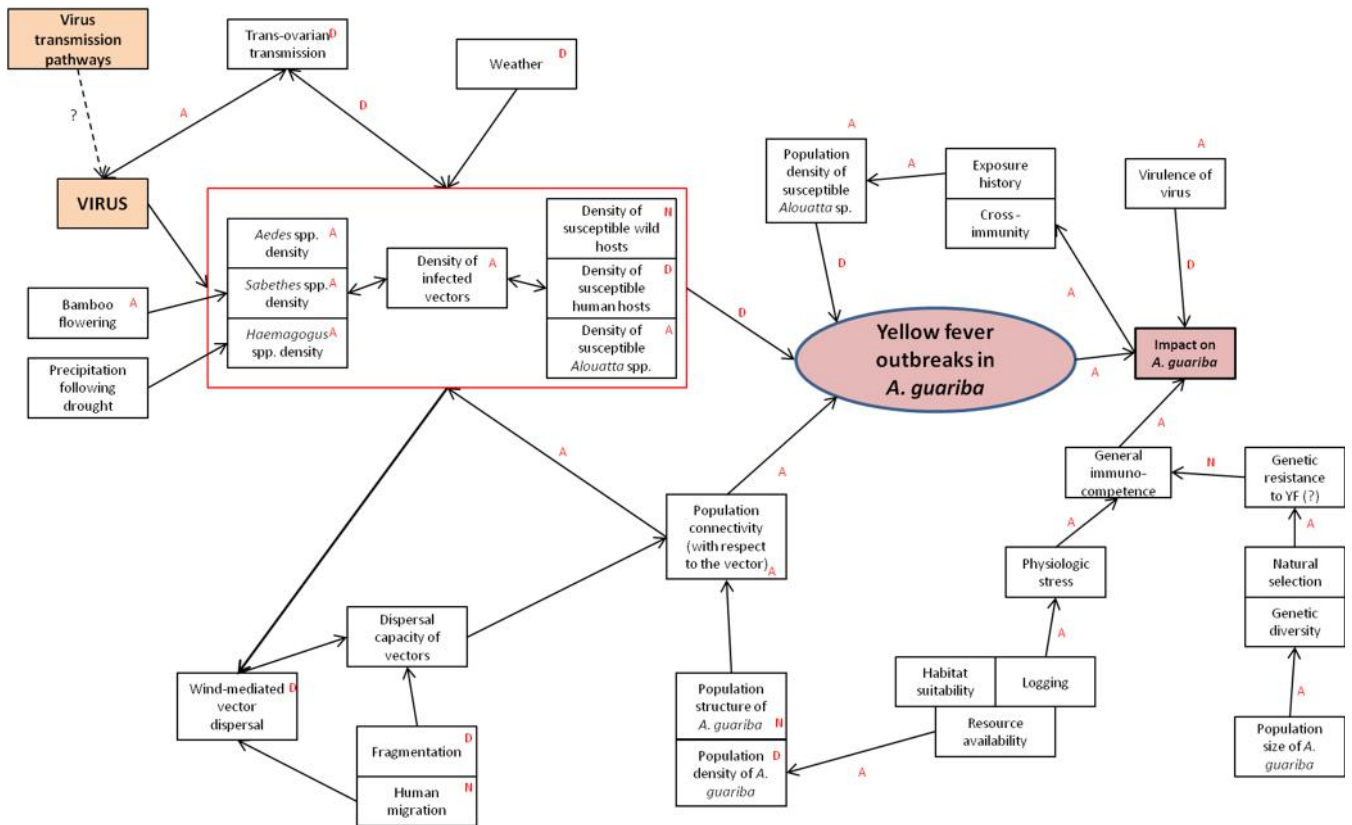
Virus transmission pathways

?

VIRUS

Trans-ovarian transmission D

A

D

Weather D

Aedes spp. density A

Sabethes spp. density A

Haemagogus spp. density A

Density of infected vectors A

Density of susceptible wild hosts N

Density of susceptible human hosts D

Density of susceptible Alouatta spp. A

Bamboo flowering A

Precipitation following drought

A

Population density of susceptible Alouatta sp.

A

Exposure history

Cross - immunity

A

Virulence of virus

D

D

D

A

Yellow fever outbreaks in A. guariba

A

Impact on A. guariba

A

General immuno-competence

N

Genetic resistance to YF (?)

A

A

Population connectivity (with respect to the vector) A

A

Physiologic stress

Natural selection

Genetic diversity

A

Dispersal capacity of vectors

Wind-mediated vector dispersal D

Fragmentation D

Human migration N

Population structure of A. guariba N

Population density of A. guariba D

A

Habitat suitability

Logging

Resource availability

A

Population size of A. guariba